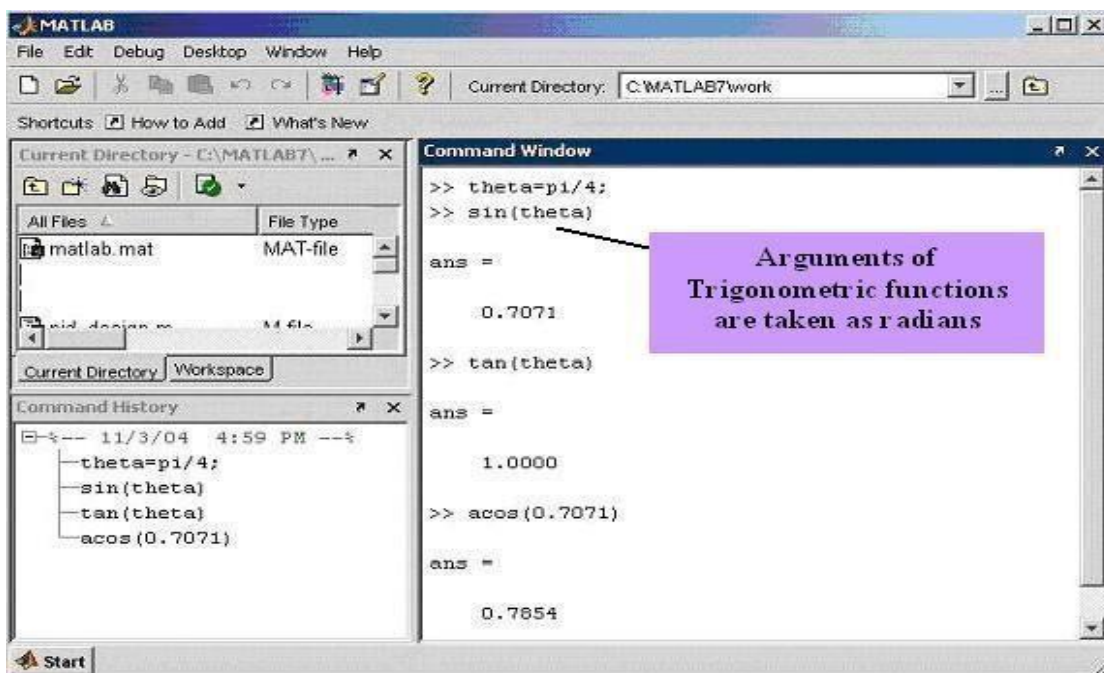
MATLAB

File Edit Debug Desktop Window Help

Current Directory: C:\MATLAB7\work

Shortcuts How to Add What's New

Current Directory - C:\MATLAB7\ ...

All Files | File Type

matlab.mat | MAT-file

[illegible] | M-file

Current Directory | Workspace

Command History

-- 11/3/04 4:59 PM --
theta=pi/4;
sin(theta)
tan(theta)
acos(0.7071)

Command Window

>> theta=pi/4;
>> sin(theta)

ans =

0.7071

>> tan(theta)

ans =

1.0000

>> acos(0.7071)

ans =

0.7854

Arguments of Trigonometric functions are taken as radians

Start